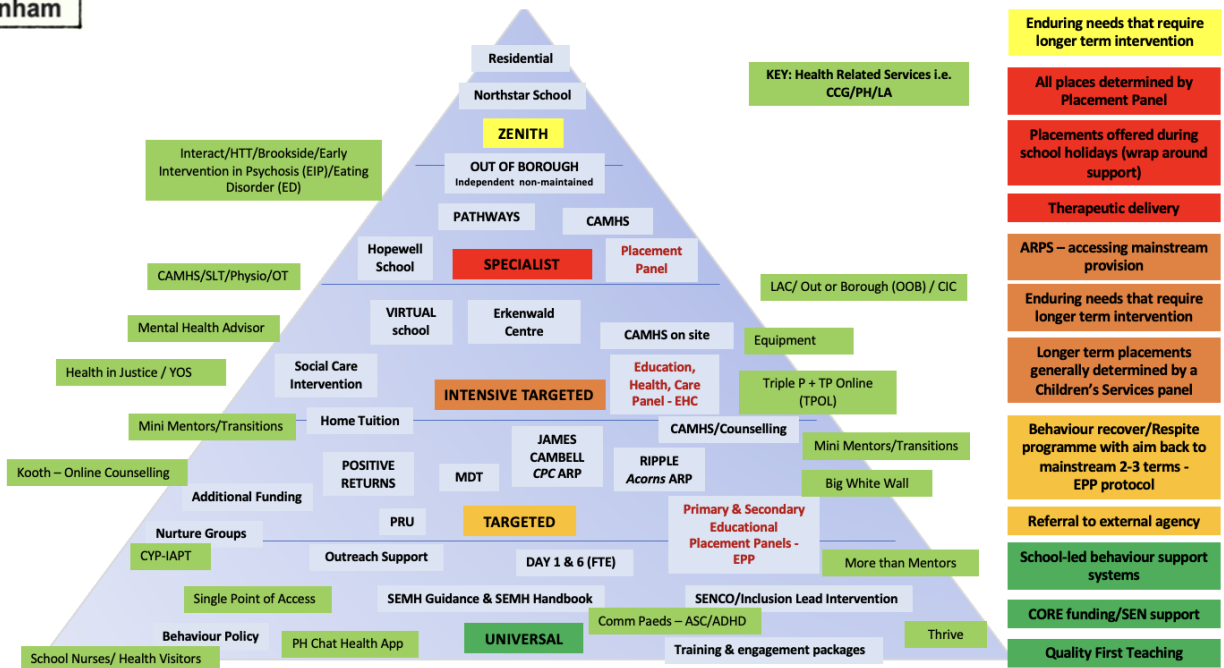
nham

Residential

Northstar School

ZENITH

OUT OF BOROUGH
Independent non-maintained

PATHWAYS

CAMHS

Hopewell School

SPECIALIST

Placement Panel

VIRTUAL school

Erkenwald Centre

CAMHS on site

Social Care Intervention

INTENSIVE TARGETED

Education, Health, Care Panel - EHC

Home Tuition

CAMHS/Counselling

JAMES CAMBELL
CPC ARP

POSITIVE RETURNS

MDT

RIPPLE
Acorns ARP

Additional Funding

PRU

TARGETED

Primary & Secondary Educational Placement Panels - EPP

Nurture Groups

Outreach Support

DAY 1 & 6 (FTE)

SEMH Guidance & SEMH Handbook

SENCO/Inclusion Lead Intervention

Behaviour Policy

UNIVERSAL

Comm Paeds – ASC/ADHD

Training & engagement packages

Interact/HTT/Brookside/Early Intervention in Psychosis (EIP)/Eating Disorder (ED)

CAMHS/SLT/Physio/OT

Mental Health Advisor

Health in Justice / YOS

Mini Mentors/Transitions

Kooth – Online Counselling

CYP-IAPT

Single Point of Access

PH Chat Health App

School Nurses/ Health Visitors

KEY: Health Related Services i.e. CCG/PH/LA

LAC/ Out or Borough (OOB) / CIC

Equipment

Triple P + TP Online (TPOL)

Mini Mentors/Transitions

Big White Wall

More than Mentors

Thrive

Enduring needs that require longer term intervention

All places determined by Placement Panel

Placements offered during school holidays (wrap around support)

Therapeutic delivery

ARPS – accessing mainstream provision

Enduring needs that require longer term intervention

Longer term placements generally determined by a Children's Services panel

Behaviour recover/Respite programme with aim back to mainstream 2-3 terms - EPP protocol

Referral to external agency

School-led behaviour support systems

CORE funding/SEN support

Quality First Teaching